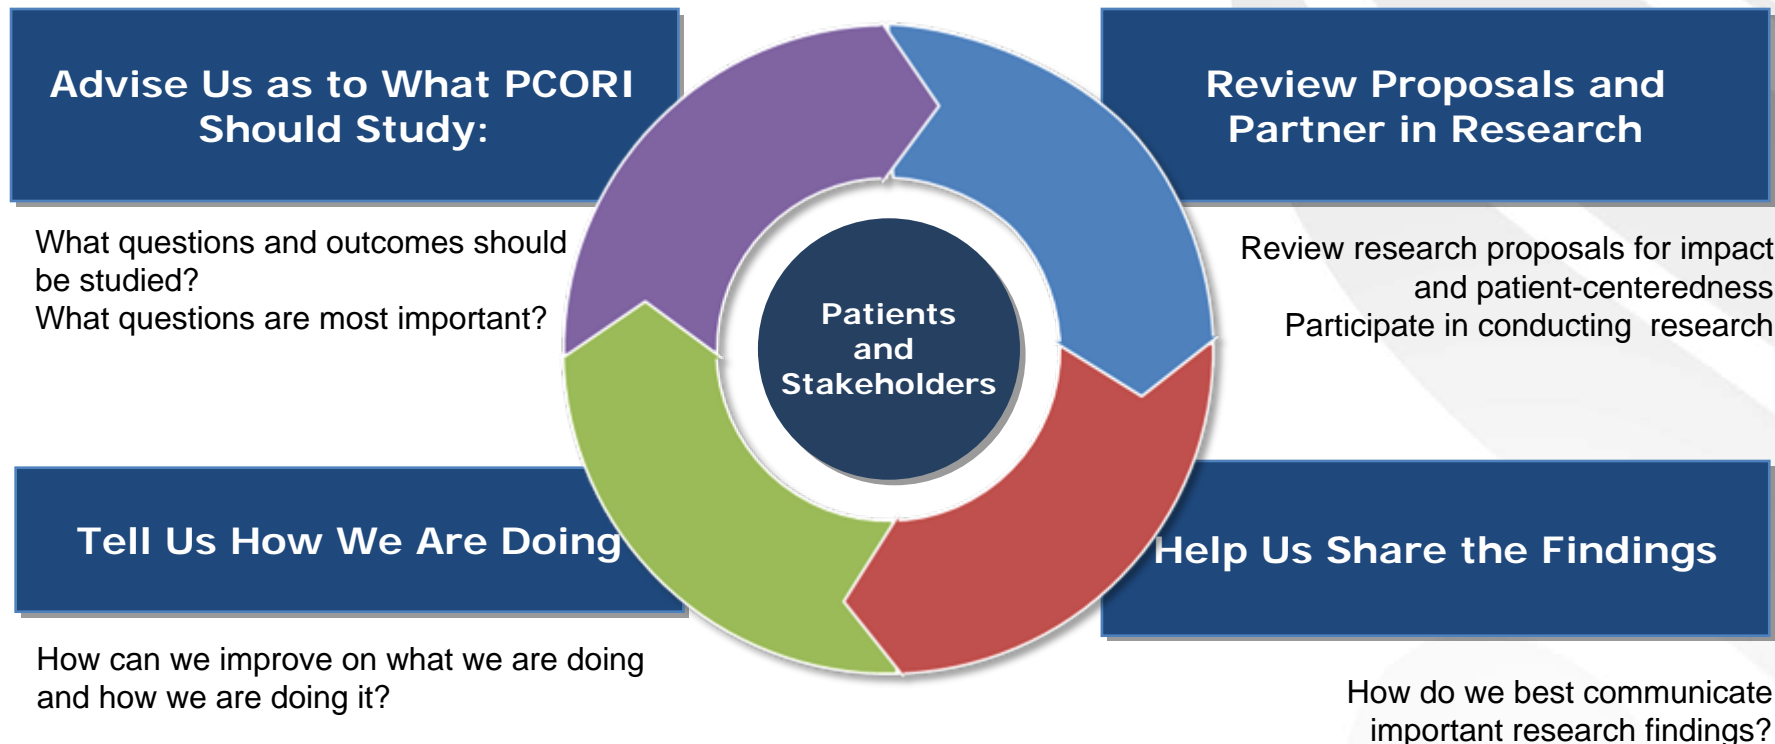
Advise Us as to What PCORI Should Study:

What questions and outcomes should be studied?
What questions are most important?

Review Proposals and Partner in Research

Review research proposals for impact and patient-centeredness
Participate in conducting research

Patients and Stakeholders

Tell Us How We Are Doing

How can we improve on what we are doing and how we are doing it?

Help Us Share the Findings

How do we best communicate important research findings?